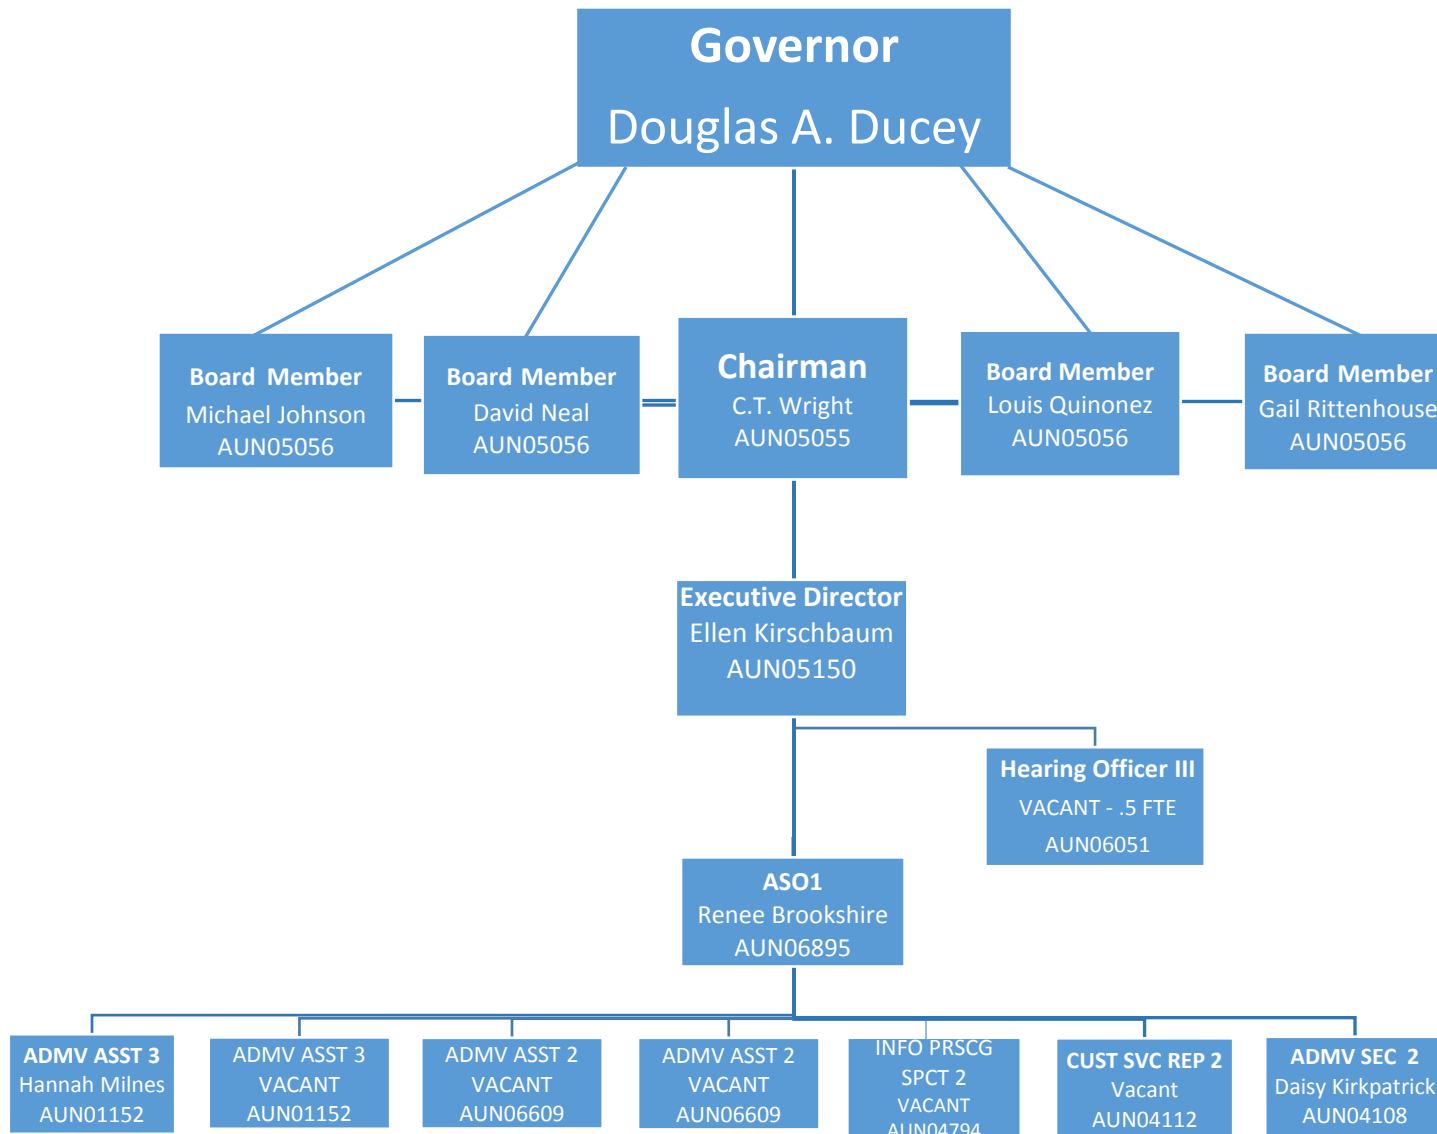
Governor
Douglas A. Ducey

Board Member
Michael Johnson
AUN05056

Board Member
David Neal
AUN05056

Chairman
C.T. Wright
AUN05055

Board Member
Louis Quinonez
AUN05056

Board Member
Gail Rittenhouse
AUN05056

Executive Director
Ellen Kirschbaum
AUN05150

Hearing Officer III
VACANT - .5 FTE
AUN06051

ASO1
Renee Brookshire
AUN06895

ADMV ASST 3
Hannah Milnes
AUN01152

ADMV ASST 3
VACANT
AUN01152

ADMV ASST 2
VACANT
AUN06609

ADMV ASST 2
VACANT
AUN06609

INFO PRSCG
SPCT 2
VACANT
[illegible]

CUST SVC REP 2
Vacant
AUN04112

ADMV SEC 2
Daisy Kirkpatrick
AUN04108